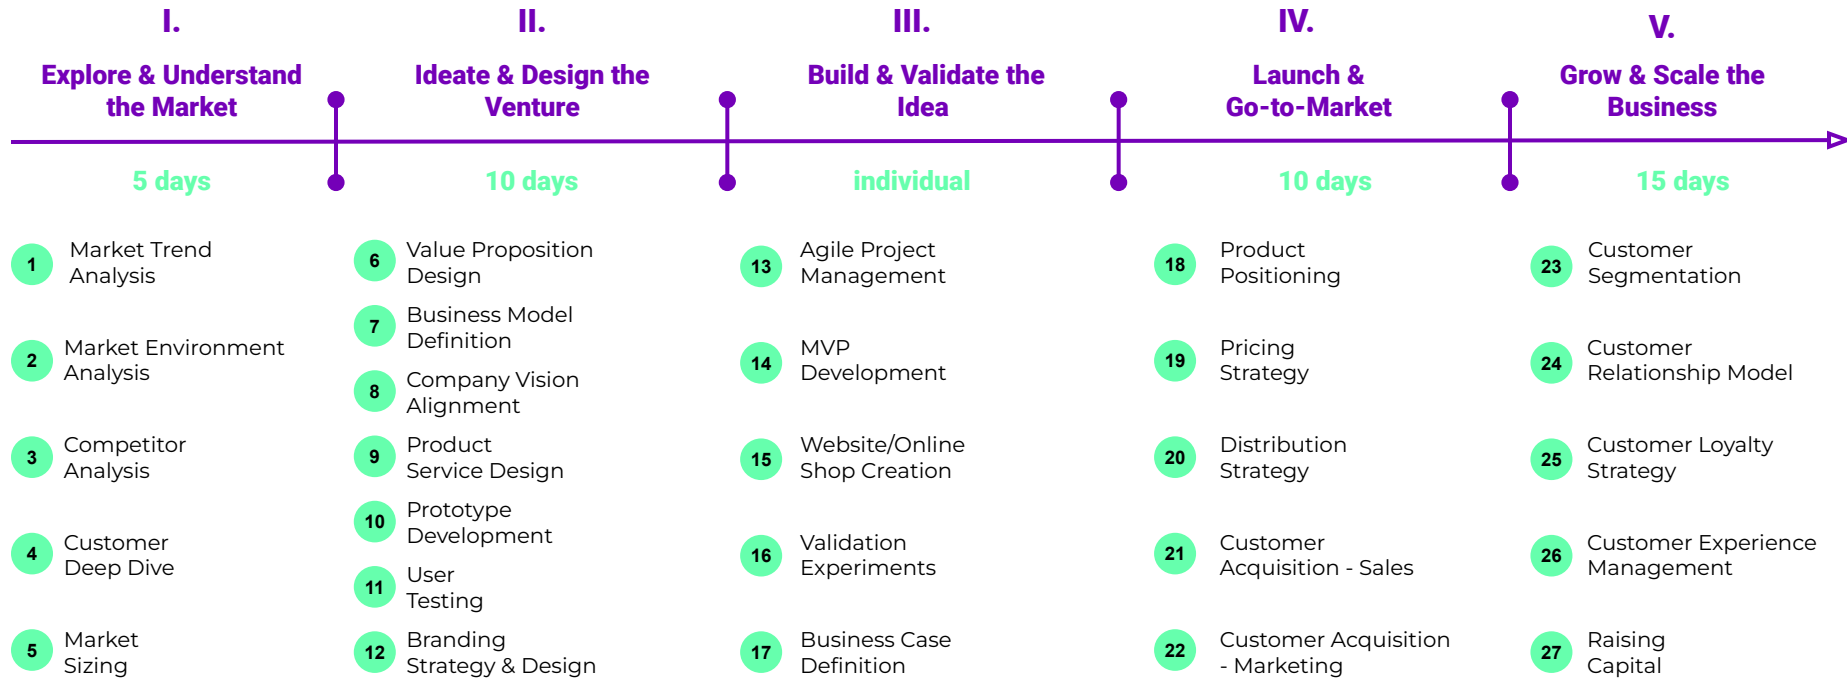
I.

Explore & Understand the Market

5 days

1 Market Trend Analysis

2 Market Environment Analysis

3 Competitor Analysis

4 Customer Deep Dive

5 Market Sizing

II.

Ideate & Design the Venture

10 days

6 Value Proposition Design

7 Business Model Definition

8 Company Vision Alignment

9 Product Service Design

10 Prototype Development

11 User Testing

12 Branding Strategy & Design

III.

Build & Validate the Idea

individual

13 Agile Project Management

14 MVP Development

15 Website/Online Shop Creation

16 Validation Experiments

17 Business Case Definition

IV.

Launch & Go-to-Market

10 days

18 Product Positioning

19 Pricing Strategy

20 Distribution Strategy

21 Customer Acquisition - Sales

22 Customer Acquisition - Marketing

V.

Grow & Scale the Business

15 days

23 Customer Segmentation

24 Customer Relationship Model

25 Customer Loyalty Strategy

26 Customer Experience Management

27 Raising Capital